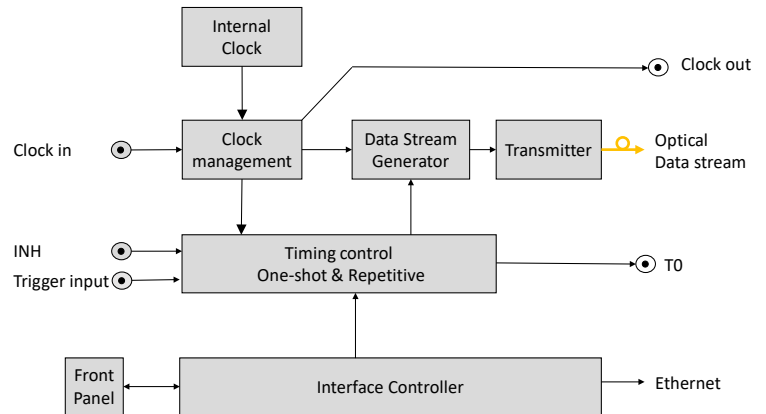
Internal Clock

Clock out

Clock in

Clock management

Data Stream Generator

Transmitter

Optical Data stream

INH

Trigger input

Timing control One-shot & Repetitive

T0

Front Panel

Interface Controller

Ethernet